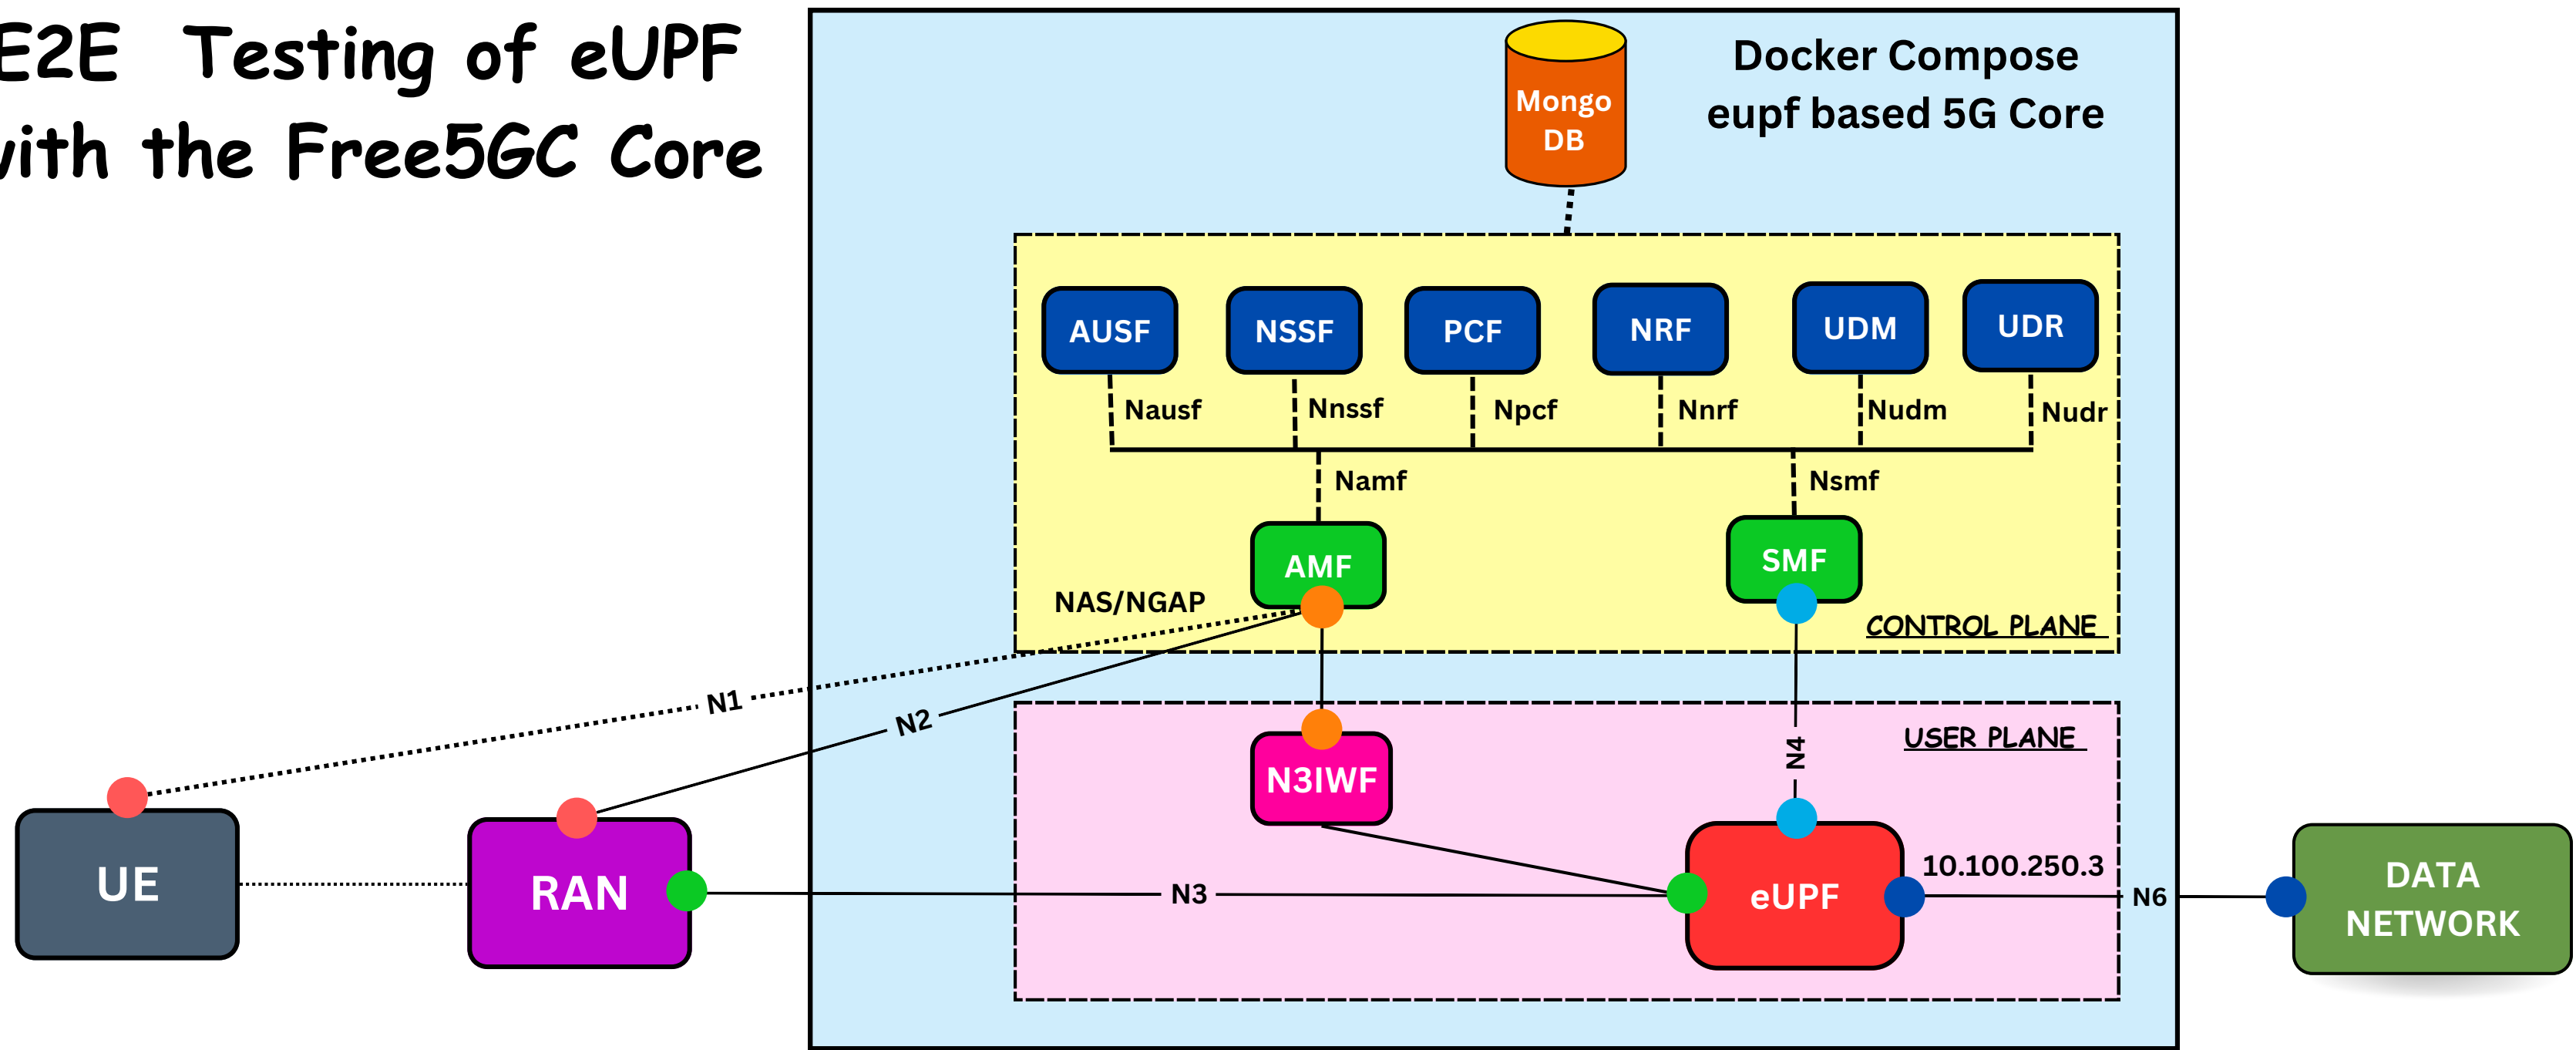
E2E Testing of eUPF
vith the Free5GC Core

Docker Compose
eupf based 5G Core

Mongo DB

AUSF
NSSF
PCF
NRF
UDM
UDR

Nausf
Nnssf
Npcf
Nnrf
Nudm
Nudr

Namf
Nsmf

AMF
SMF

NAS/NGAP

CONTROL PLANE

N1
N2

USER PLANE

N3IWF
N4

UE
RAN

N3
eUPF
10.100.250.3
N6

DATA NETWORK